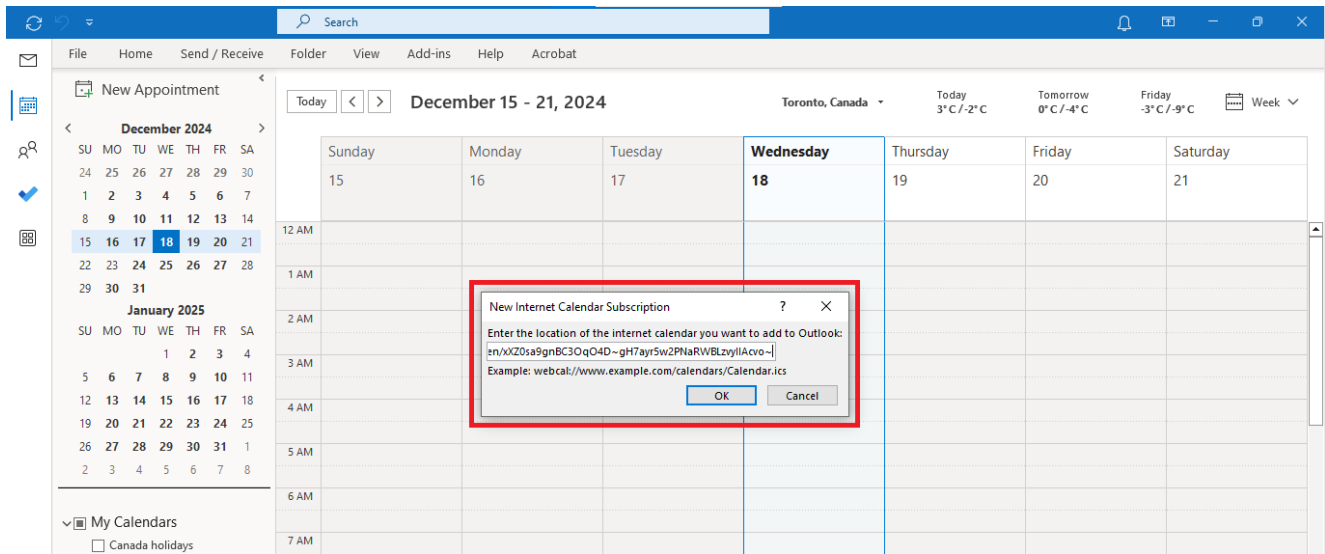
Search

File Home Send / Receive Folder View Add-ins Help Acrobat

New Appointment

December 2024

| SU | MO | TU | WE | TH | FR | SA |
|---|---|---|---|---|---|---|
| 24 | 25 | 26 | 27 | 28 | 29 | 30 |
| 1 | 2 | 3 | 4 | 5 | 6 | 7 |
| 8 | 9 | 10 | 11 | 12 | 13 | 14 |
| 15 | 16 | 17 | 18 | 19 | 20 | 21 |
| 22 | 23 | 24 | 25 | 26 | 27 | 28 |
| 29 | 30 | 31 | | | | |

January 2025

| SU | MO | TU | WE | TH | FR | SA |
|---|---|---|---|---|---|---|
| | | | 1 | 2 | 3 | 4 |
| 5 | 6 | 7 | 8 | 9 | 10 | 11 |
| 12 | 13 | 14 | 15 | 16 | 17 | 18 |
| 19 | 20 | 21 | 22 | 23 | 24 | 25 |
| 26 | 27 | 28 | 29 | 30 | 31 | 1 |
| 2 | 3 | 4 | 5 | 6 | 7 | 8 |

My Calendars
Canada holidays

Today December 15 - 21, 2024 Toronto, Canada Today 3° C / -2° C Tomorrow 0° C / -4° C Friday -3° C / -9° C Week

Sunday 15 Monday 16 Tuesday 17 Wednesday 18 Thursday 19 Friday 20 Saturday 21

12 AM 1 AM 2 AM 3 AM 4 AM 5 AM 6 AM 7 AM

New Internet Calendar Subscription ? X
Enter the location of the internet calendar you want to add to Outlook:
en/xXZ0sa9gnBC3OqO4D~gH7ayr5w2PNaRWBLzvylIAcvo~
Example: webcal://www.example.com/calendars/Calendar.ics
OK Cancel